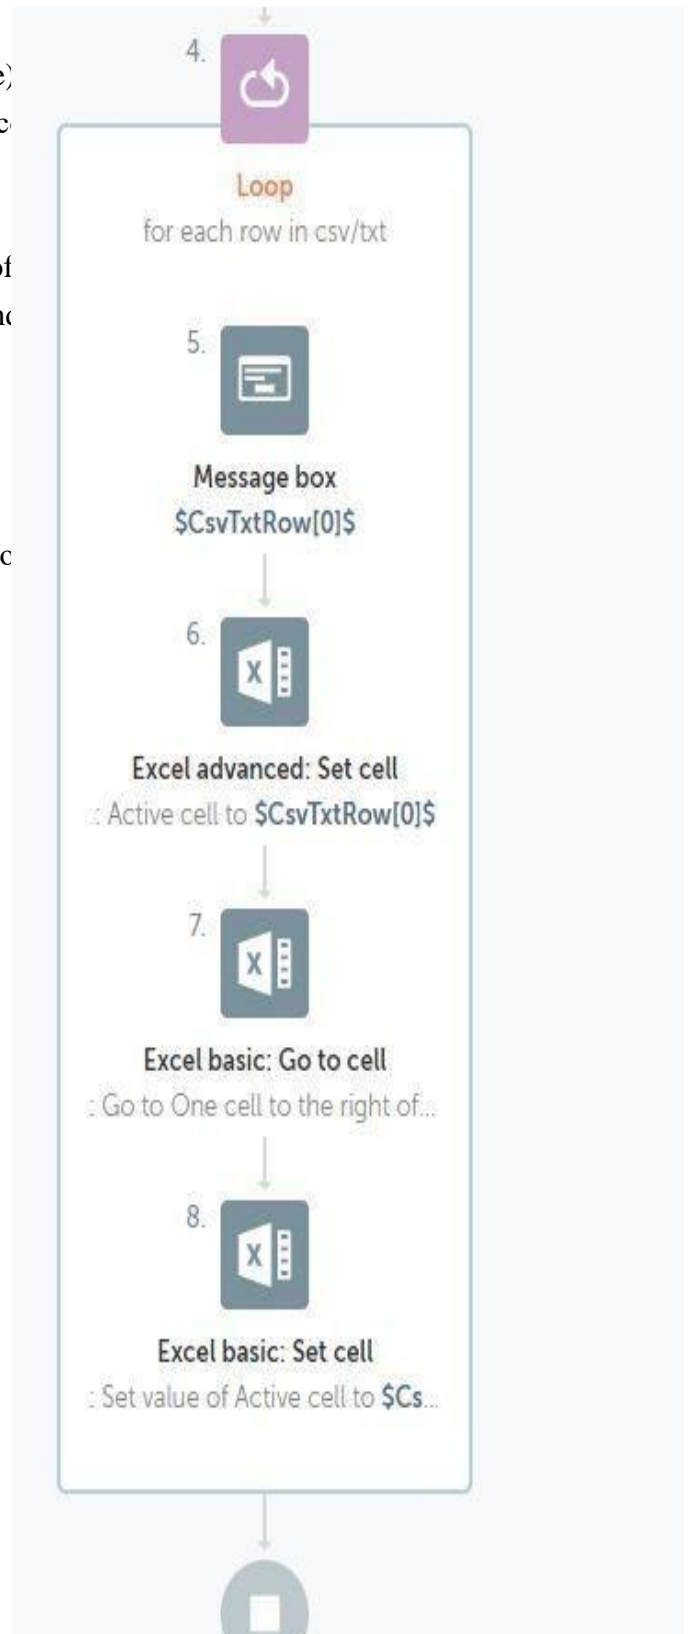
4.

Loop
for each row in csv/txt

5.

Message box
$CsvTxtRow[0]$

6.

Excel advanced: Set cell
: Active cell to $CsvTxtRow[0]$

7.

Excel basic: Go to cell
: Go to One cell to the right of...

8.

Excel basic: Set cell
: Set value of Active cell to $Cs...